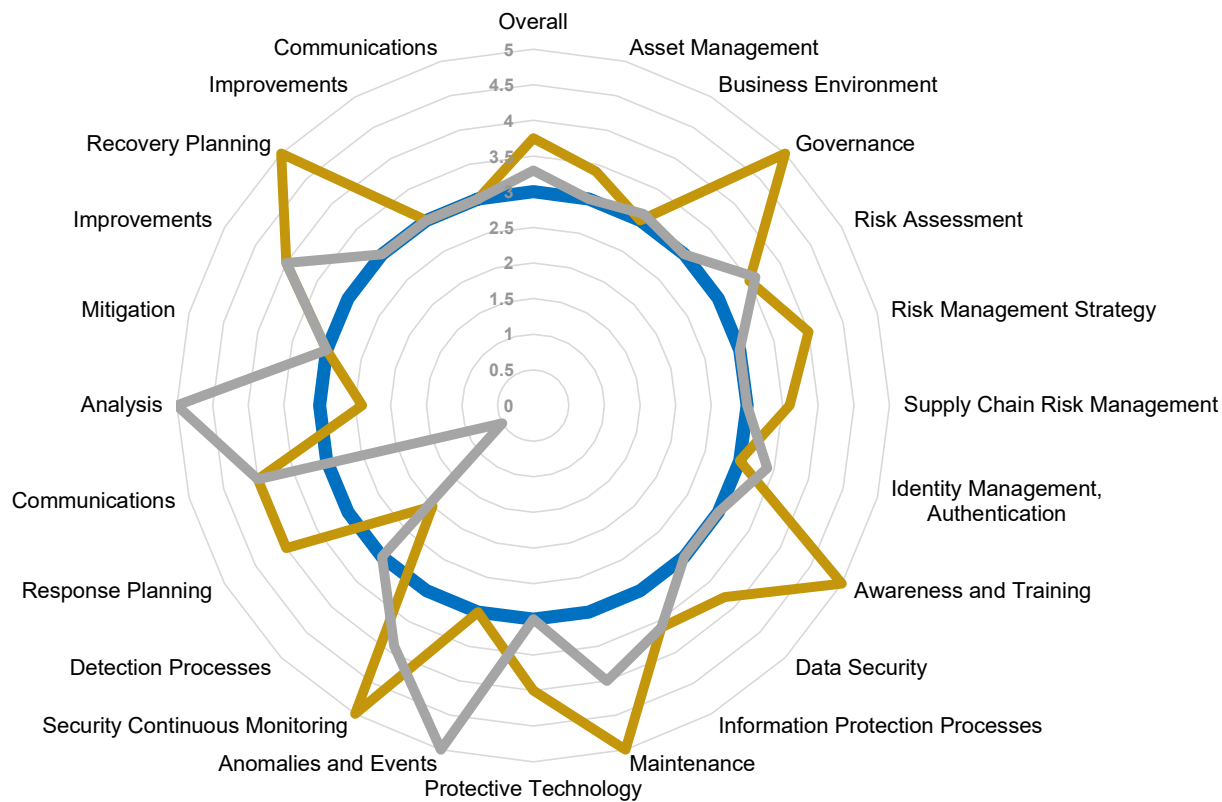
Overall
Asset Management
Business Environment
Governance
Risk Assessment
Risk Management Strategy
Supply Chain Risk Management
Identity Management, Authentication
Awareness and Training
Data Security
Information Protection Processes
Maintenance
Protective Technology
Anomalies and Events
Security Continuous Monitoring
Detection Processes
Response Planning
Communications
Analysis
Mitigation
Improvements
Recovery Planning
Improvements
Communications

5
4.5
4
3.5
3
2.5
2
1.5
1
0.5
0